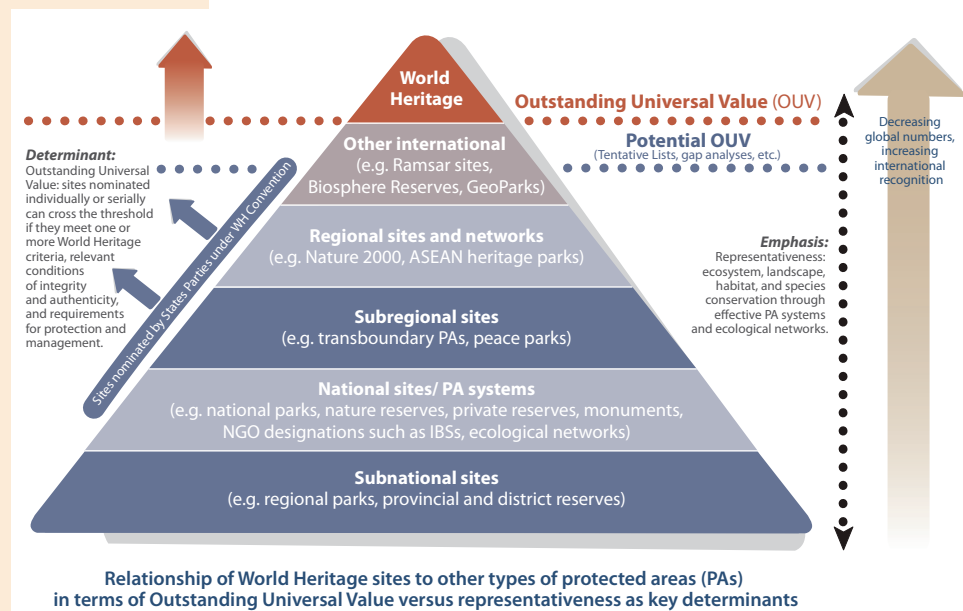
World Heritage

Outstanding Universal Value (OUV)

Other international
(e.g. Ramsar sites, Biosphere Reserves, GeoParks)

Potential OUV
(Tentative Lists, gap analyses, etc.)

Determinant:
Outstanding Universal Value: sites nominated individually or serially can cross the threshold if they meet one or more World Heritage criteria, relevant conditions of integrity and authenticity, and requirements for protection and management.

Sites nominated by States Parties under WH Convention

Regional sites and networks
(e.g. Nature 2000, ASEAN heritage parks)

Subregional sites
(e.g. transboundary PAs, peace parks)

National sites/ PA systems
(e.g. national parks, nature reserves, private reserves, monuments, NGO designations such as IBSs, ecological networks)

Subnational sites
(e.g. regional parks, provincial and district reserves)

Decreasing global numbers, increasing international recognition

Emphasis:
Representativeness: ecosystem, landscape, habitat, and species conservation through effective PA systems and ecological networks.

Relationship of World Heritage sites to other types of protected areas (PAs) in terms of Outstanding Universal Value versus representativeness as key determinants